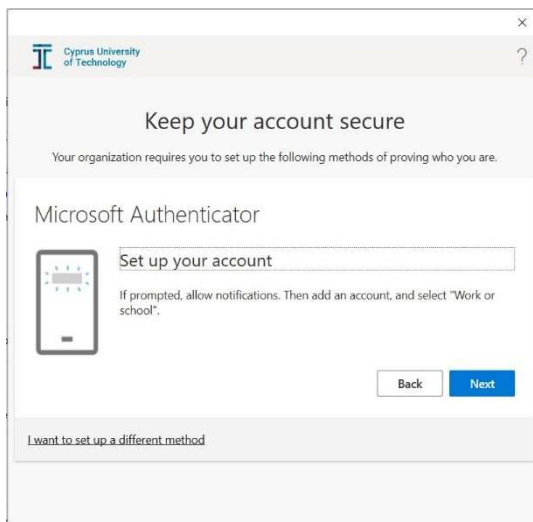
×

Cyprus University of Technology

?

Keep your account secure

Your organization requires you to set up the following methods of proving who you are.

Microsoft Authenticator

Set up your account

If prompted, allow notifications. Then add an account, and select "Work or school".

Back

Next

I want to set up a different method